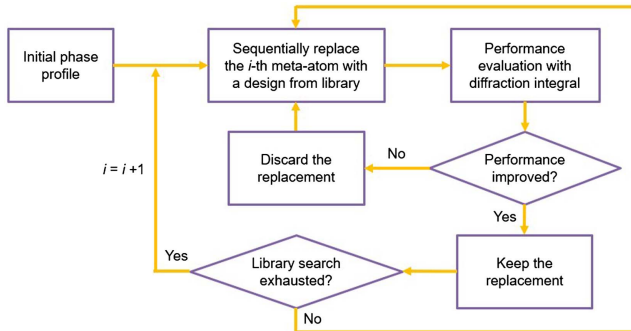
Initial phase profile

Sequentially replace the $i$-th meta-atom with a design from library

Performance evaluation with diffraction integral

Discard the replacement

No

Performance improved?

$i = i + 1$

Yes

Yes

Library search exhausted?

Keep the replacement

No